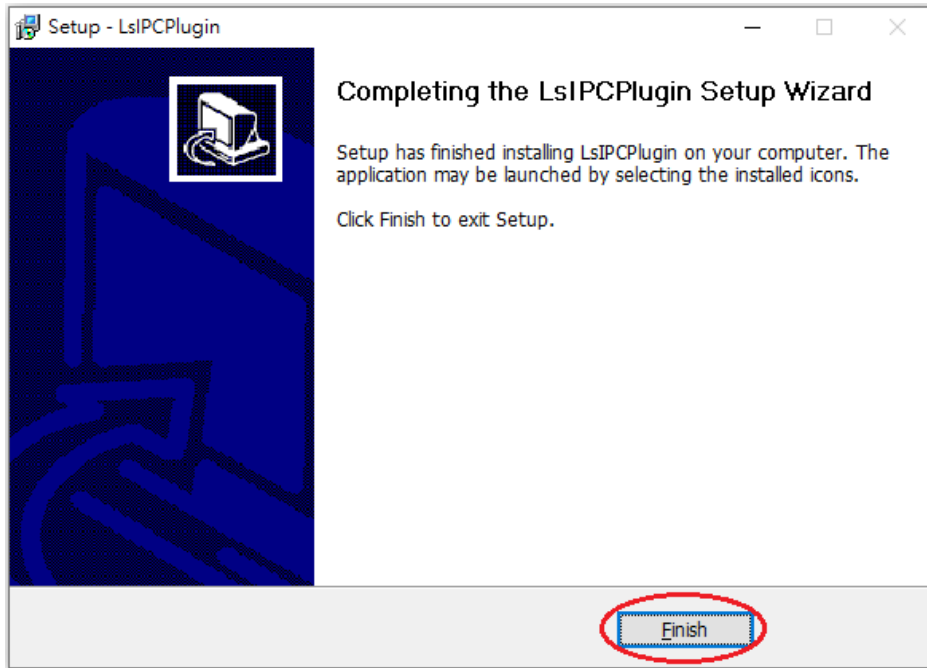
Setup - LsIPCPlugin

Completing the LsIPCPlugin Setup Wizard

Setup has finished installing LsIPCPlugin on your computer. The application may be launched by selecting the installed icons.

Click Finish to exit Setup.

Finish